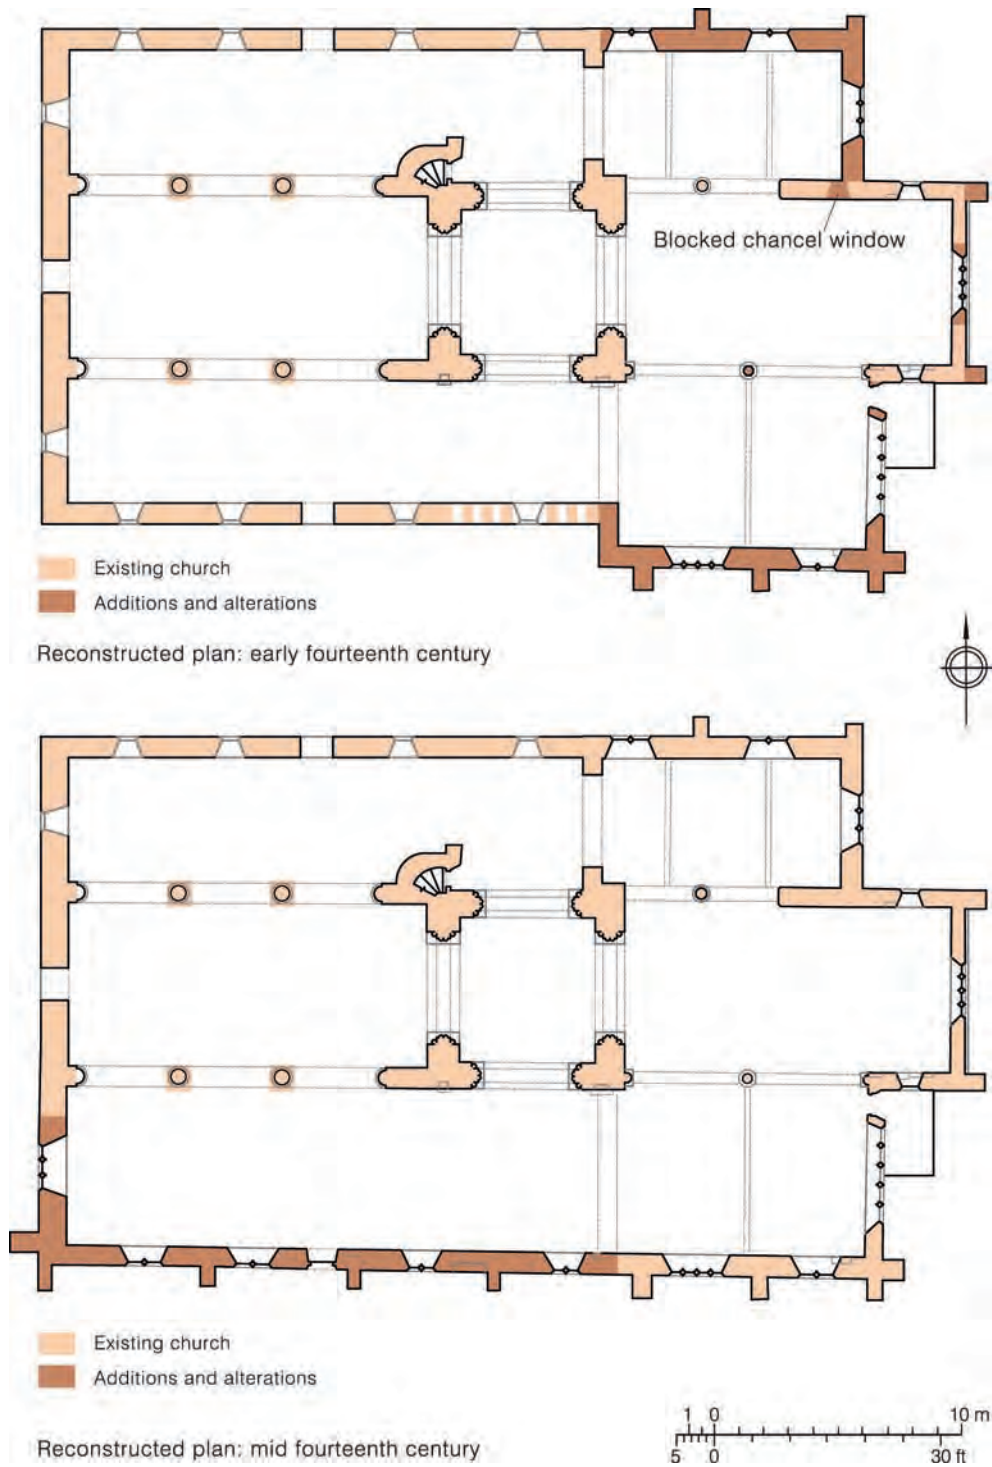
Blocked chancel window

Existing church

Additions and alterations

Reconstructed plan: early fourteenth century

Existing church

Additions and alterations

Reconstructed plan: mid fourteenth century

1 0 10 m
5 0 30 ft